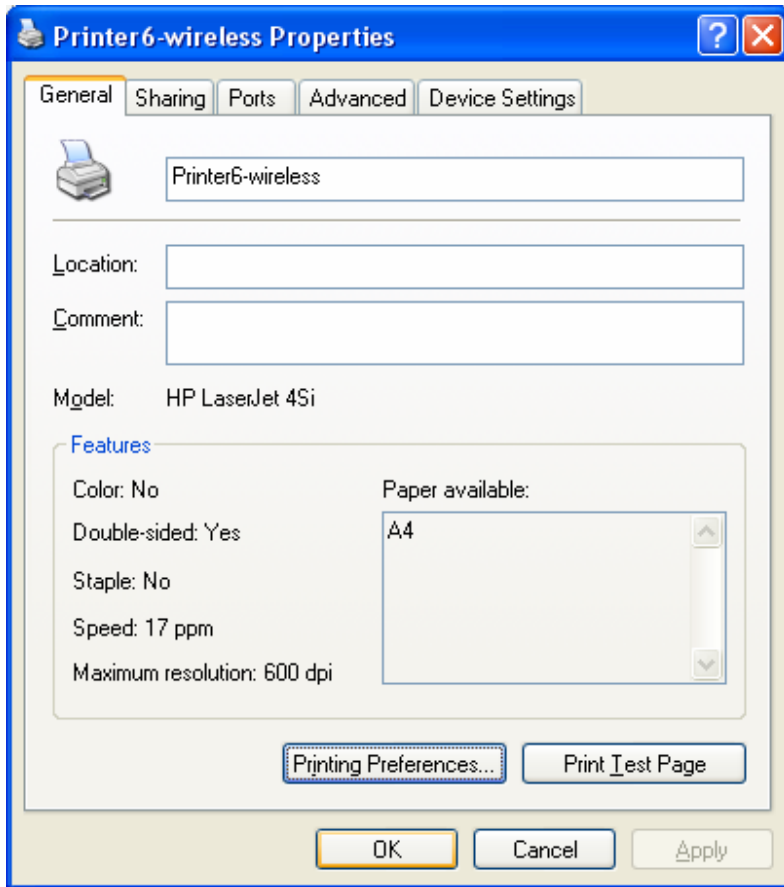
Printer6-wireless Properties

?

General | Sharing | Ports | Advanced | Device Settings

Printer6-wireless

Location:

Comment:

Model: HP LaserJet 4Si

Features

Color: No

Double-sided: Yes

Staple: No

Speed: 17 ppm

Maximum resolution: 600 dpi

Paper available:

A4

Printing Preferences...

Print Test Page

OK

Cancel

Apply